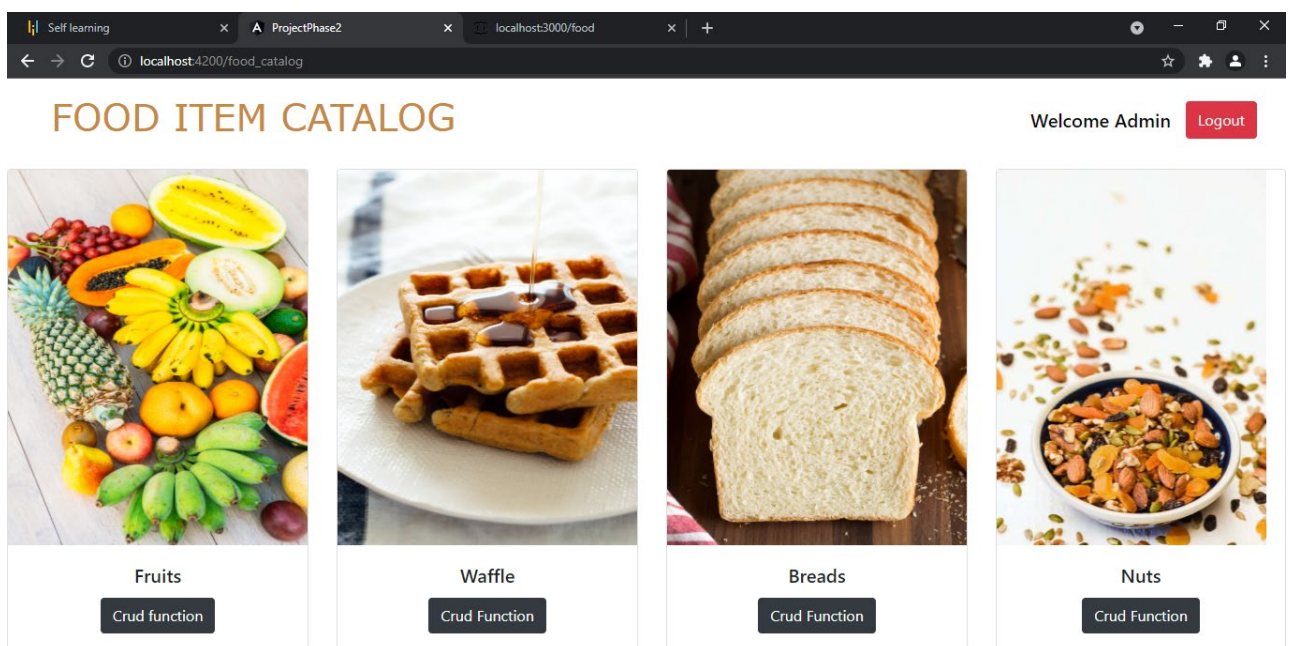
Self learning
ProjectPhase2
localhost:3000/food
localhost:4200/food_catalog

FOOD ITEM CATALOG

Welcome Admin
Logout

Fruits
Crud function

Waffle
Crud Function

Breads
Crud Function

Nuts
Crud Function